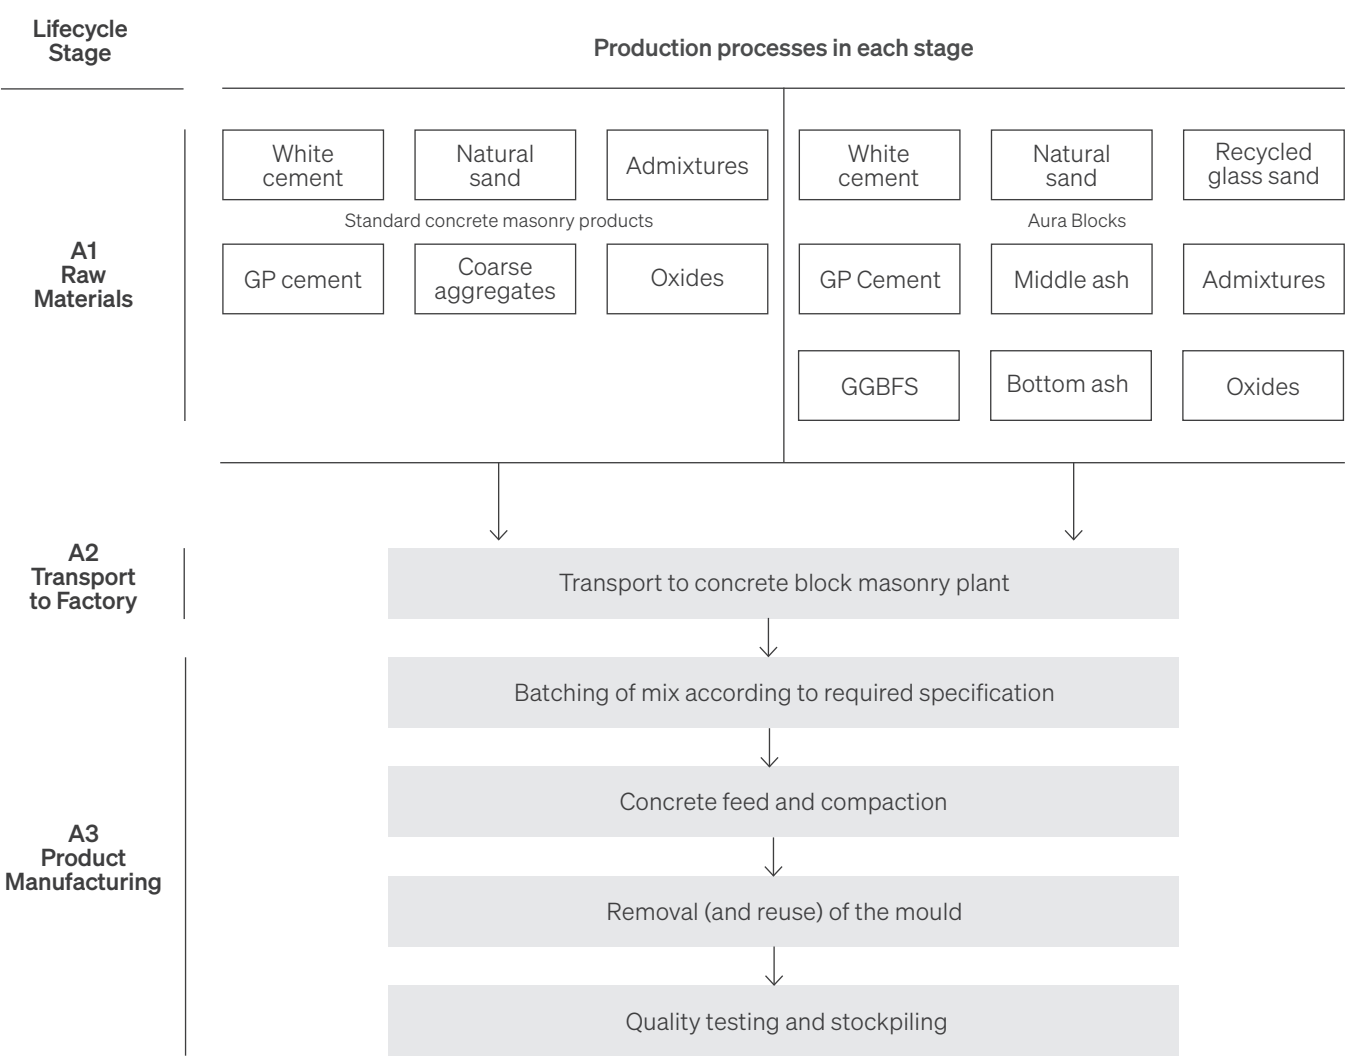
Lifecycle Stage

Production processes in each stage

A1 Raw Materials

White cement

Natural sand

Admixtures

Standard concrete masonry products

GP cement

Coarse aggregates

Oxides

White cement

Natural sand

Recycled glass sand

Aura Blocks

GP Cement

Middle ash

Admixtures

GGBFS

Bottom ash

Oxides

A2 Transport to Factory

Transport to concrete block masonry plant

A3 Product Manufacturing

Batching of mix according to required specification

Concrete feed and compaction

Removal (and reuse) of the mould

Quality testing and stockpiling